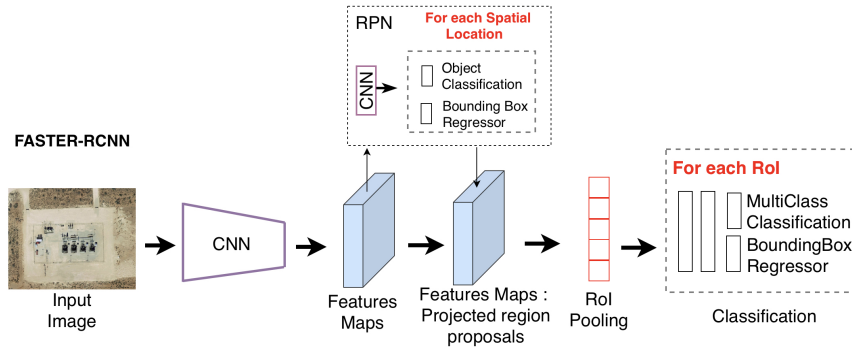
RPN

For each Spatial Location

CNN

Object Classification

Bounding Box Regressor

FASTER-RCNN

Input Image

CNN

Features Maps

Features Maps : Projected region proposals

RoI Pooling

For each RoI

MultiClass Classification

BoundingBox Regressor

Classification